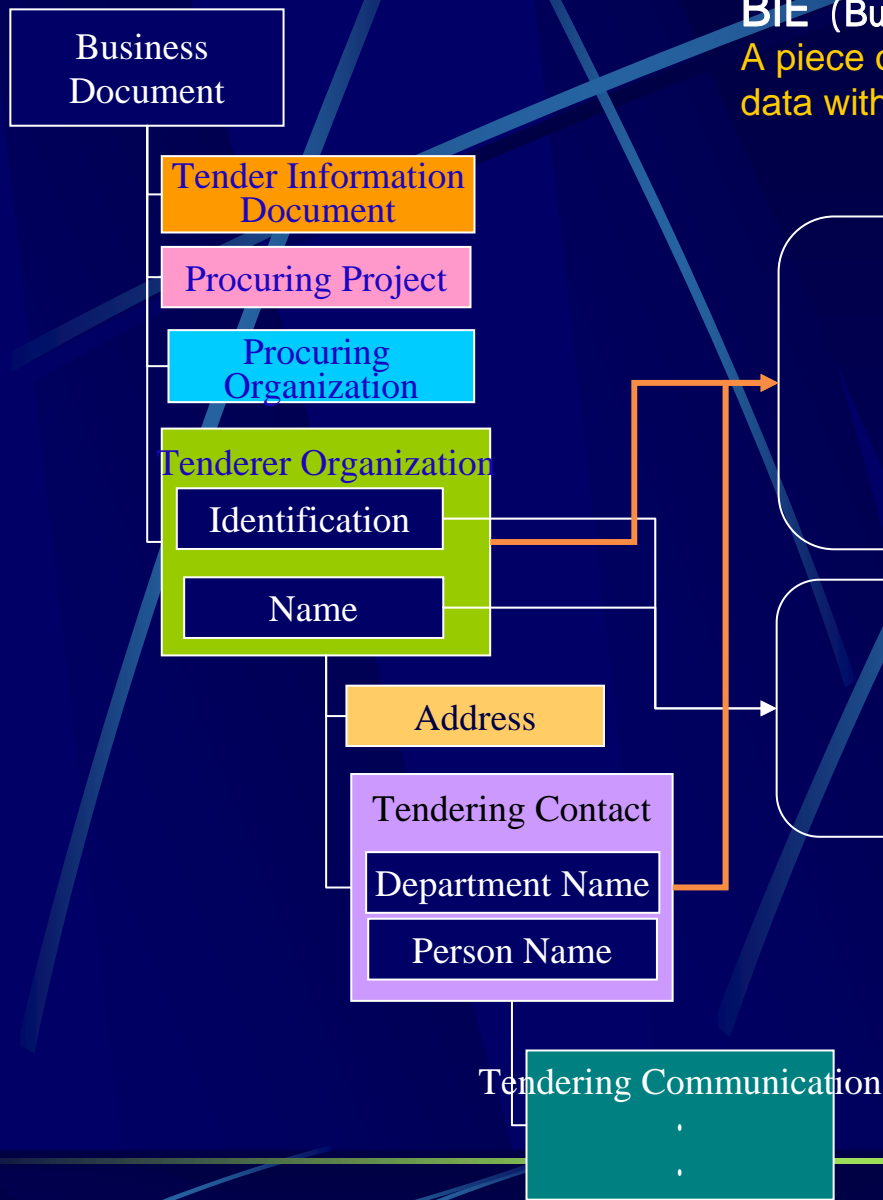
BIE (Bu

A piece o data with

Business Document

Tender Information Document

Procuring Project

Procuring Organization

Tenderer Organization

Identification

Name

Address

Tendering Contact

Department Name

Person Name

Tendering Communication

: